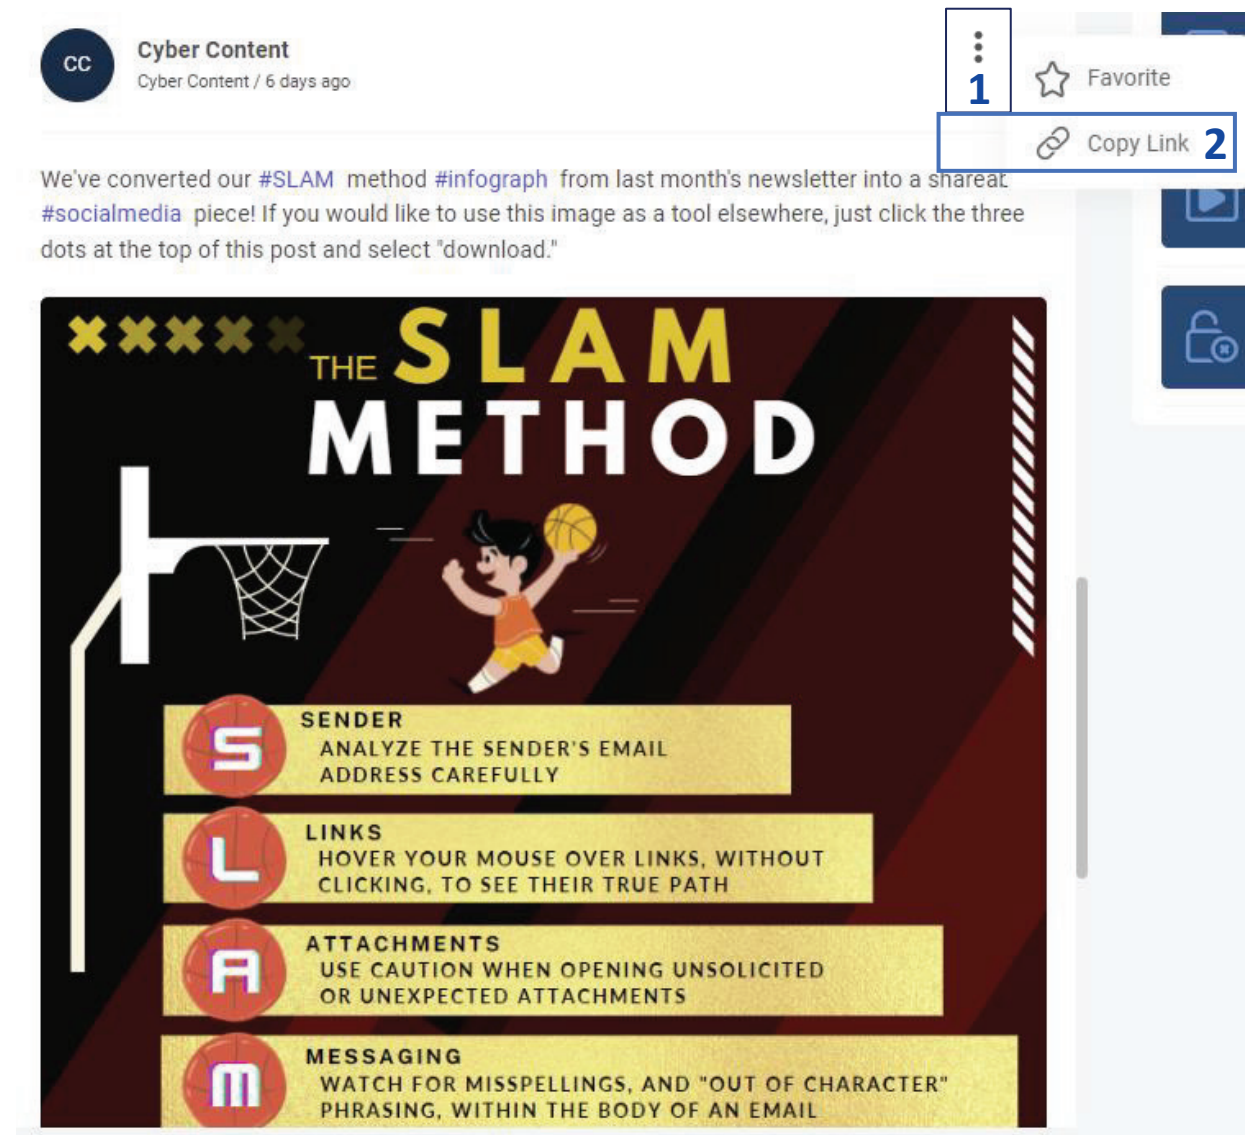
CC

Cyber Content

Cyber Content / 6 days ago

1

Favorite

Copy Link 2

We've converted our #SLAM method #infograph from last month's newsletter into a shareat #socialmedia piece! If you would like to use this image as a tool elsewhere, just click the three dots at the top of this post and select "download."

THE SLAM METHOD

S SENDER
ANALYZE THE SENDER'S EMAIL ADDRESS CAREFULLY

L LINKS
HOVER YOUR MOUSE OVER LINKS, WITHOUT CLICKING, TO SEE THEIR TRUE PATH

A ATTACHMENTS
USE CAUTION WHEN OPENING UNSOLICITED OR UNEXPECTED ATTACHMENTS

M MESSAGING
WATCH FOR MISSPELLINGS, AND "OUT OF CHARACTER" PHRASING, WITHIN THE BODY OF AN EMAIL